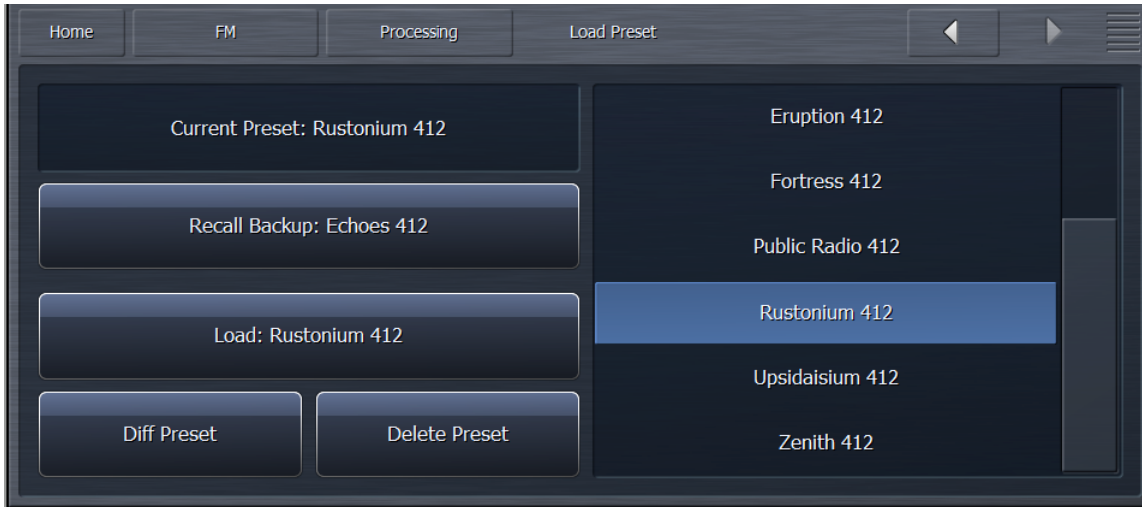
Home FM Processing Load Preset

Current Preset: Rustonium 412

Recall Backup: Echoes 412

Load: Rustonium 412

Diff Preset

Delete Preset

Eruption 412
Fortress 412
Public Radio 412
Rustonium 412
Upsidaisium 412
Zenith 412